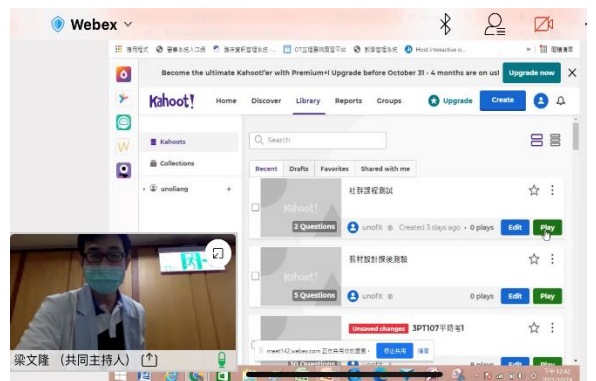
Webex

應用程式 | 數學系統入口網 | 臺灣資料 | CT互動體驗程式平台 | 教學管理系統 | Host interactive o... | 閱讀清單

Become the ultimate Kahoot!'er with Premium+! Upgrade before October 31 - 4 months are on us!

Upgrade now

Kahoot!

Home

Discover

Library

Reports

Groups

Upgrade

Create

Kahoots

Collections

unoliang

Search

Recent

Drafts

Favorites

Shared with me

社群課程測試

2 Questions

unofit

Created 3 days ago

0 plays

Edit

Play

教材設計課後測驗

5 Questions

unofit

0 plays

Edit

Play

Unsaved changes

3PT107平時考1

梁文隆 （共同主持人）

meet142.webex.com 正在共用你的畫面。

停止共用

隱藏